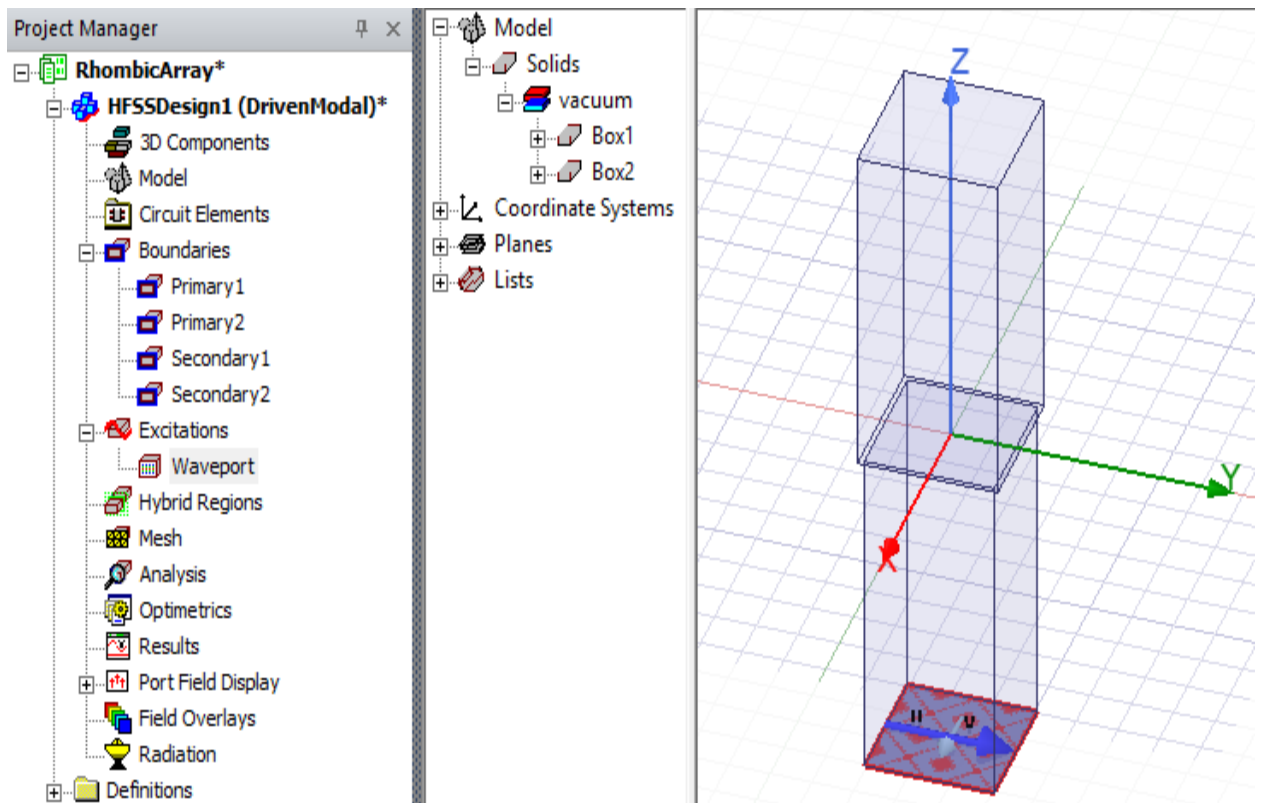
Project Manager

RhombicArray*
HFSSDesign1 (DrivenModal)*
3D Components
Model
Circuit Elements
Boundaries
Primary1
Primary2
Secondary1
Secondary2
Excitations
Waveport
Hybrid Regions
Mesh
Analysis
Optimetrics
Results
Port Field Display
Field Overlays
Radiation
Definitions

Model
Solids
vacuum
Box1
Box2
Coordinate Systems
Planes
Lists

Z
Y
X
u
v